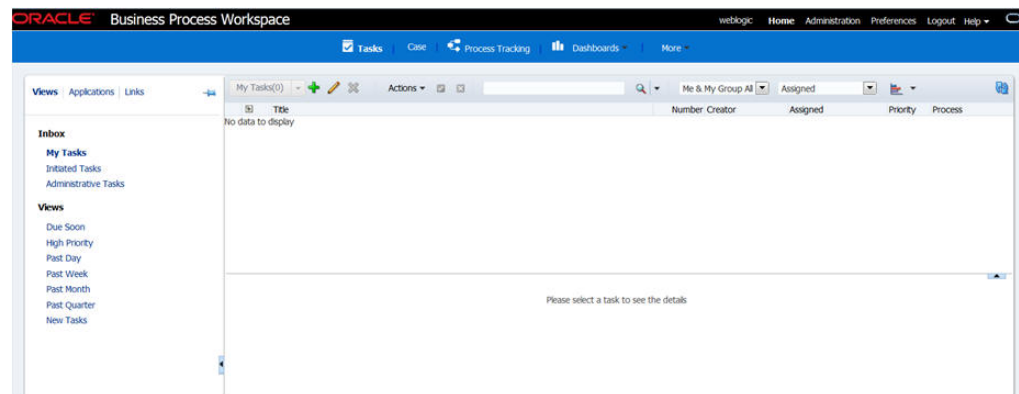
ORACLE Business Process Workspace

weblogic Home Administration Preferences Logout Help

Tasks | Case | Process Tracking | Dashboards | More

Views | Applications | Links

Inbox
My Tasks
Initiated Tasks
Administrative Tasks

Views
Due Soon
High Priority
Past Day
Past Week
Past Month
Past Quarter
New Tasks

My Tasks(0) Actions Me & My Group All Assigned

Title Number Creator Assigned Priority Process
No data to display

Please select a task to see the details